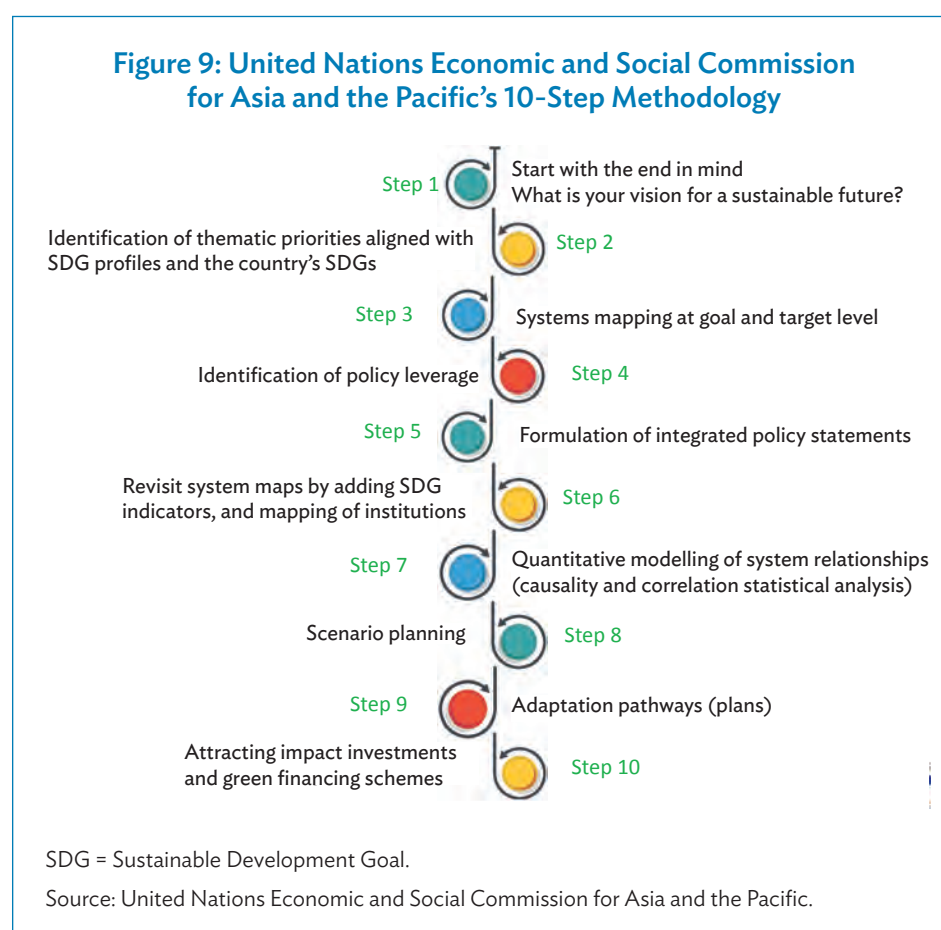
Figure 9: United Nations Economic and Social Commission for Asia and the Pacific's 10-Step Methodology

Step 1 Start with the end in mind
What is your vision for a sustainable future?

Identification of thematic priorities aligned with SDG profiles and the country's SDGs Step 2

Step 3 Systems mapping at goal and target level

Identification of policy leverage Step 4

Step 5 Formulation of integrated policy statements

Revisit system maps by adding SDG indicators, and mapping of institutions Step 6

Step 7 Quantitative modelling of system relationships (causality and correlation statistical analysis)

Scenario planning Step 8

Step 9 Adaptation pathways (plans)

Attracting impact investments and green financing schemes Step 10

SDG = Sustainable Development Goal.

Source: United Nations Economic and Social Commission for Asia and the Pacific.